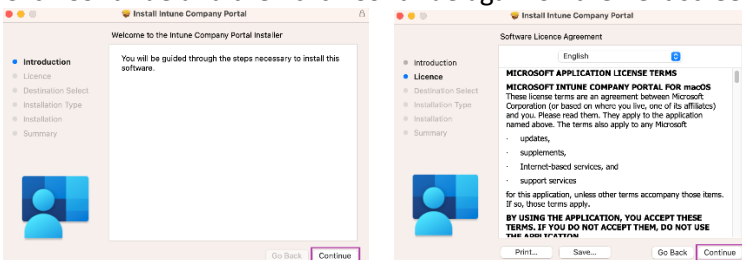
Install Intune Company Portal

Welcome to the Intune Company Portal Installer

Introduction
Licence
Destination Select
Installation Type
Installation
Summary

You will be guided through the steps necessary to install this software.

Go Back
Continue

Install Intune Company Portal

Software Licence Agreement

Introduction
Licence
Destination Select
Installation Type
Installation
Summary

English

MICROSOFT APPLICATION LICENSE TERMS

MICROSOFT INTUNE COMPANY PORTAL FOR macOS
These license terms are an agreement between Microsoft Corporation (or based on where you live, one of its affiliates) and you. Please read them. The terms also apply to the application named above. The terms also apply to any Microsoft

- updates,
- supplements,
- Internet-based services, and
- support services

for this application, unless other terms accompany those items. If so, those terms apply.

BY USING THE APPLICATION, YOU ACCEPT THESE TERMS. IF YOU DO NOT ACCEPT THEM, DO NOT USE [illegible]

Print...
Save...
Go Back
Continue